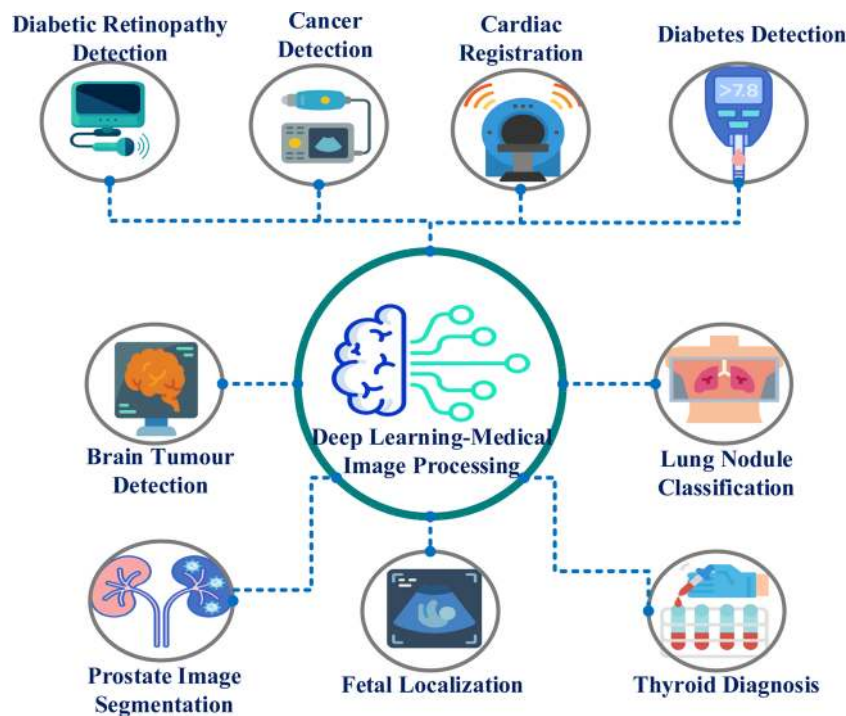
Diabetic Retinopathy Detection

Cancer Detection

Cardiac Registration

Diabetes Detection

>7.8

Brain Tumour Detection

Deep Learning-Medical Image Processing

Lung Nodule Classification

Prostate Image Segmentation

Fetal Localization

Thyroid Diagnosis